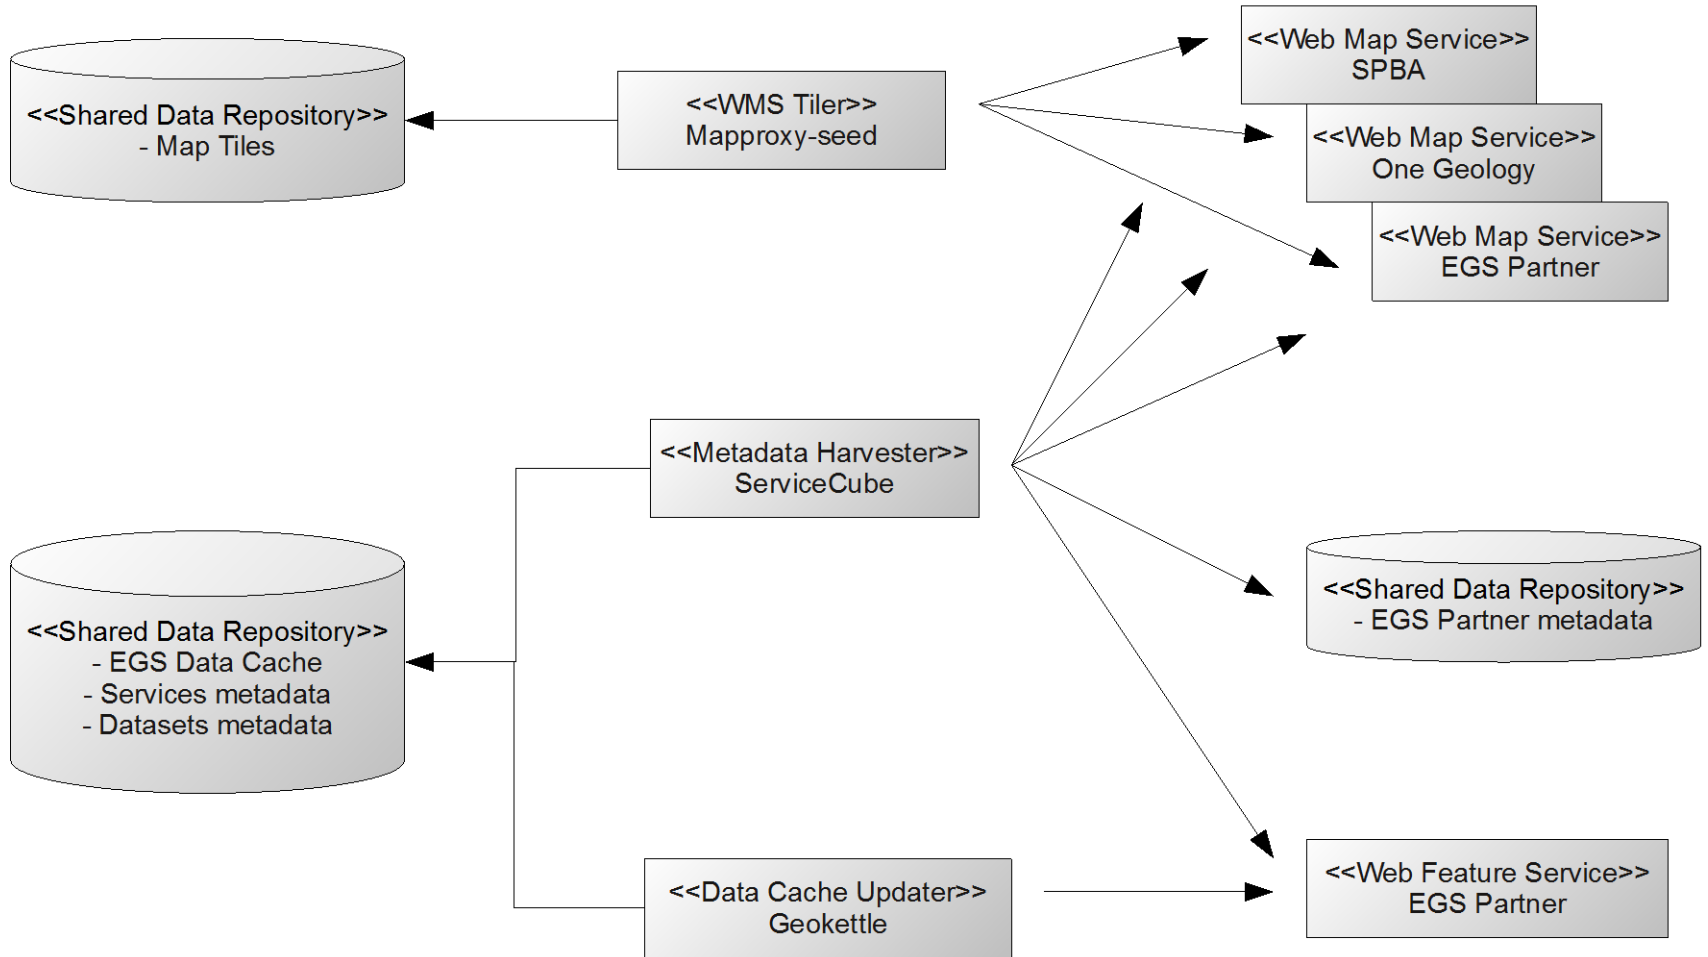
<<Shared Data Repository>>
- Map Tiles

<<WMS Tiler>>
Mapproxy-seed

<<Web Map Service>>
SPBA

<<Web Map Service>>
One Geology

<<Web Map Service>>
EGS Partner

<<Metadata Harvester>>
ServiceCube

<<Shared Data Repository>>
- EGS Data Cache
- Services metadata
- Datasets metadata

<<Shared Data Repository>>
- EGS Partner metadata

<<Data Cache Updater>>
Geokettle

<<Web Feature Service>>
EGS Partner